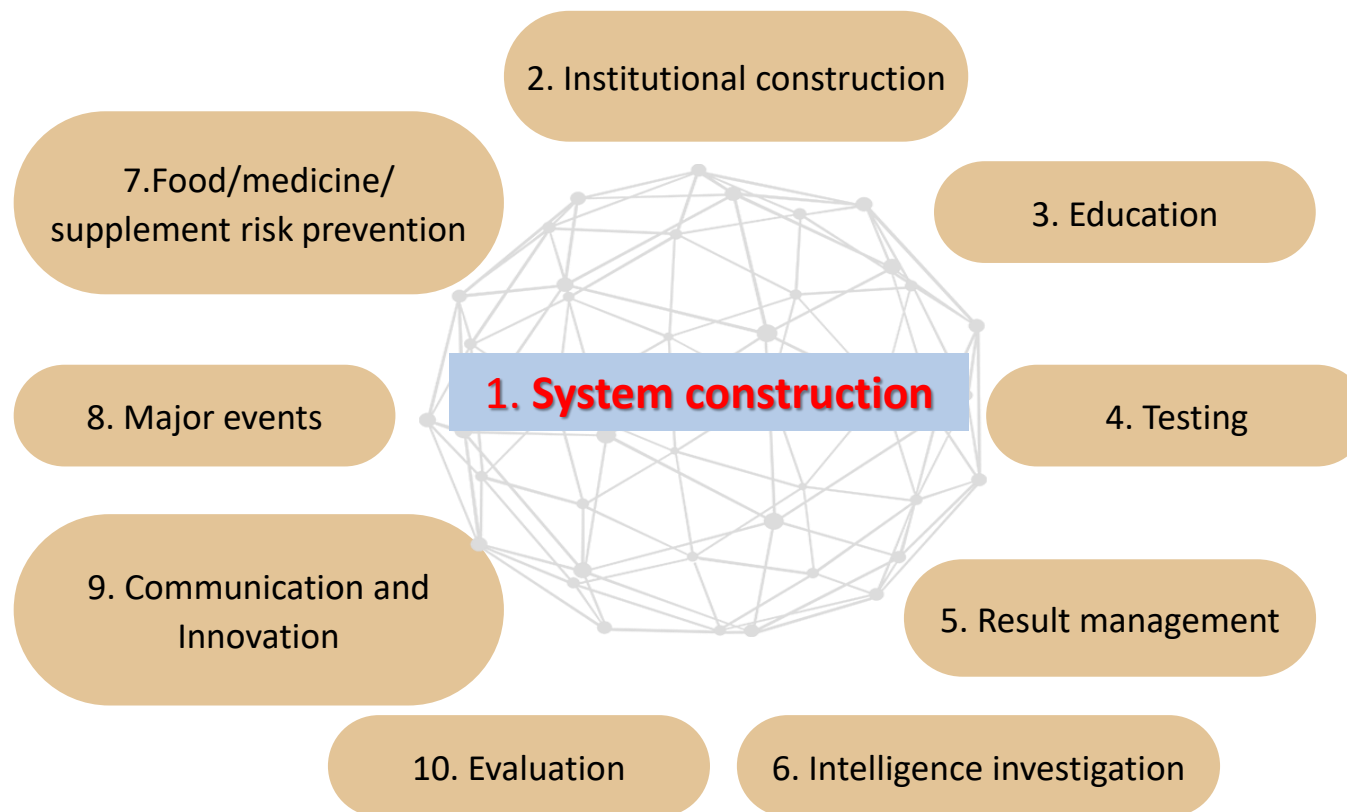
2. Institutional construction

7.Food/medicine/ supplement risk prevention

3. Education

1. System construction

8. Major events

4. Testing

9. Communication and Innovation

5. Result management

10. Evaluation

6. Intelligence investigation